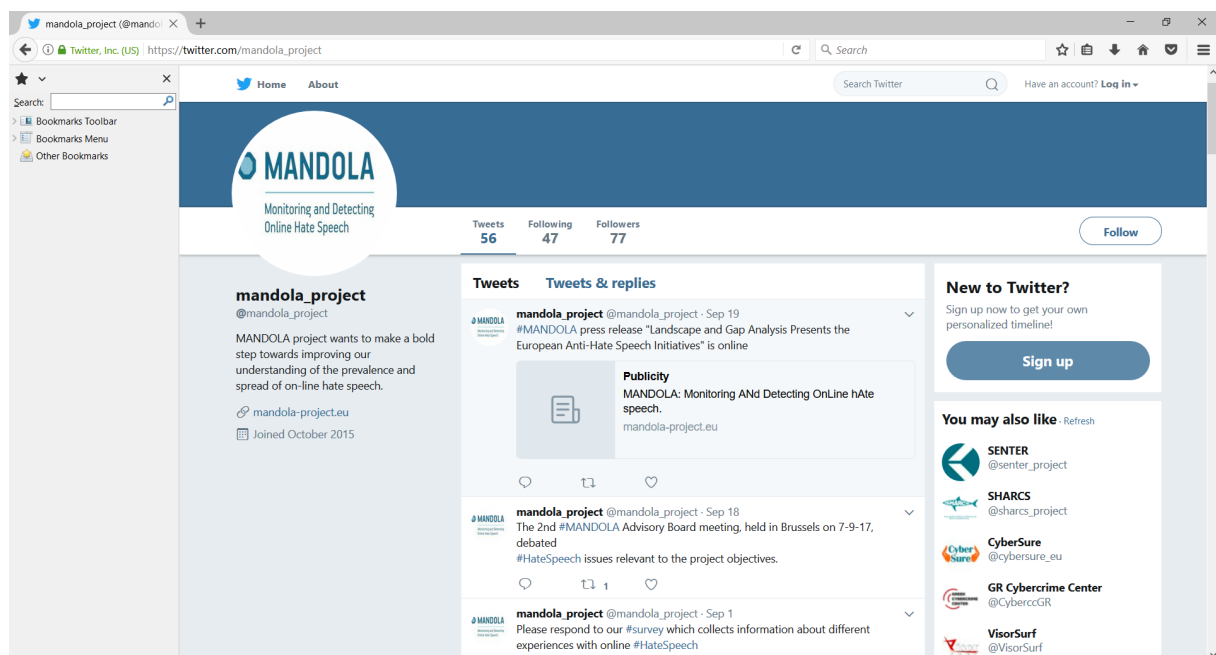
mandola_project (@mando ×

Twitter, Inc. (US) https://twitter.com/mandola_project

Search

Search:

Bookmarks Toolbar

Bookmarks Menu

Other Bookmarks

Home About

Search Twitter

Have an account? Log in

MANDOLA

Monitoring and Detecting Online Hate Speech

Tweets 56

Following 47

Followers 77

Follow

mandola_project

@mandola_project

MANDOLA project wants to make a bold step towards improving our understanding of the prevalence and spread of on-line hate speech.

mandola-project.eu

Joined October 2015

Tweets Tweets & replies

mandola_project @mandola_project · Sep 19

#MANDOLA press release "Landscape and Gap Analysis Presents the European Anti-Hate Speech Initiatives" is online

Publicity

MANDOLA: Monitoring ANd Detecting OnLine hAte speech.

mandola-project.eu

mandola_project @mandola_project · Sep 18

The 2nd #MANDOLA Advisory Board meeting, held in Brussels on 7-9-17, debated

#HateSpeech issues relevant to the project objectives.

1

mandola_project @mandola_project · Sep 1

Please respond to our #survey which collects information about different experiences with online #HateSpeech

New to Twitter?

Sign up now to get your own personalized timeline!

Sign up

You may also like · Refresh

SENTER

@senter_project

SHARCS

@sharcs_project

CyberSure

@cybersure_eu

GR Cybercrime Center

@CyberccGR

VisorSurf

@VisorSurf